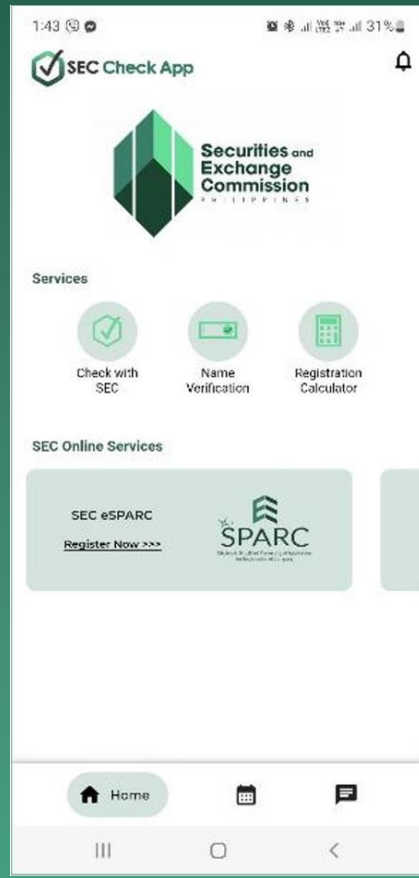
1:43

31%

SEC Check App

Securities and Exchange Commission
PHILIPPINES

Services

Check with SEC

Name Verification

Registration Calculator

SEC Online Services

SEC eSPARC

Register Now >>>

SPARC

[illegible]

Home